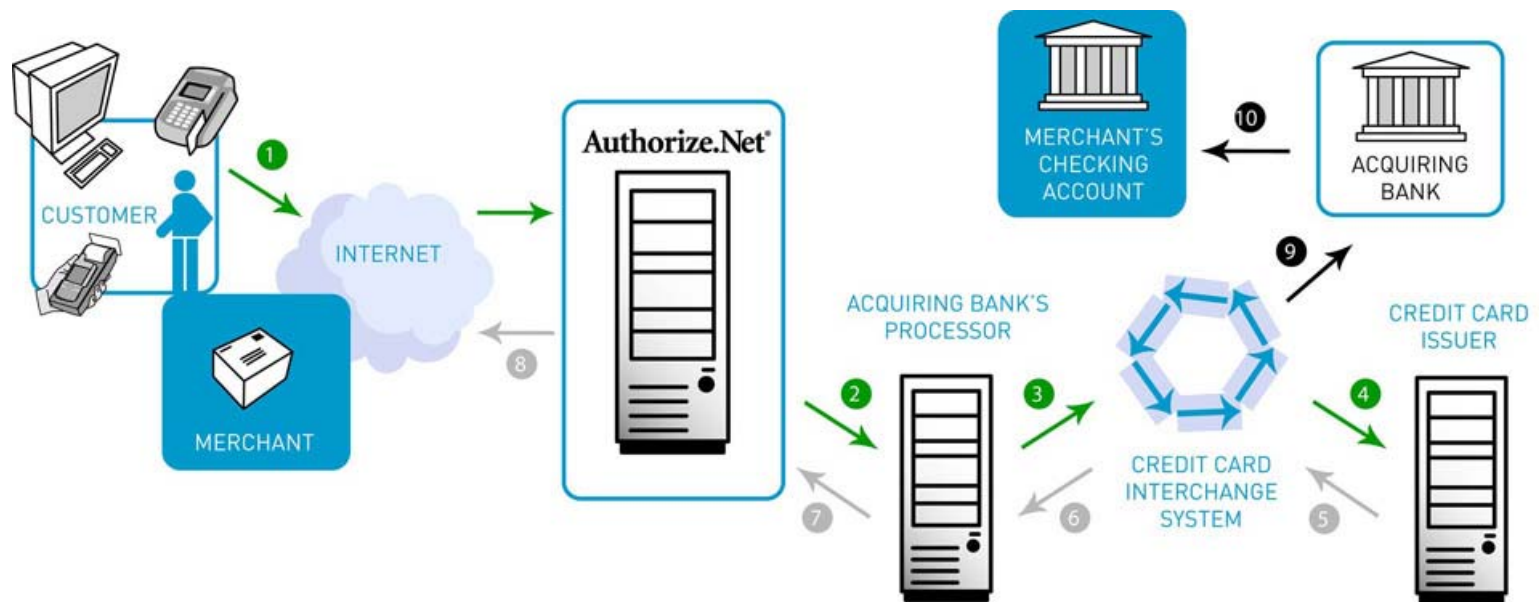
CUSTOMER

1

INTERNET

MERCHANT

8

Authorize.Net®

MERCHANT'S CHECKING ACCOUNT

10

ACQUIRING BANK

9

ACQUIRING BANK'S PROCESSOR

2

7

3

6

CREDIT CARD INTERCHANGE SYSTEM

CREDIT CARD ISSUER

4

5